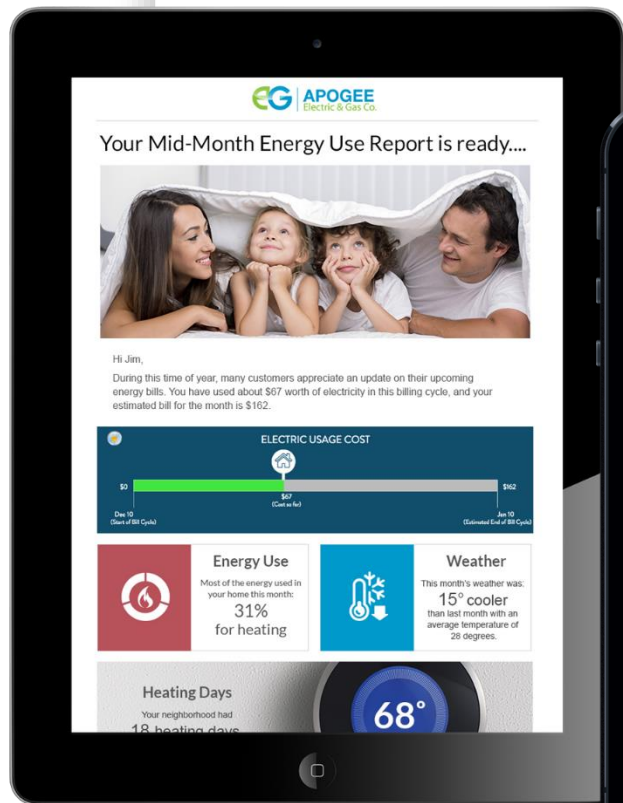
EG | APOGEE
Electric & Gas Co.

Your Mid-Month Energy Use Report is ready....

Hi Jim,

During this time of year, many customers appreciate an update on their upcoming energy bills. You have used about $67 worth of electricity in this billing cycle, and your estimated bill for the month is $162.

ELECTRIC USAGE COST

$0
$67
(Cost so far)
$162
Dec 10
(Start of Bill Cycle)
Jan 10
(Estimated End of Bill Cycle)

Energy Use
Most of the energy used in your home this month:
31%
for heating

Weather
This month's weather was:
15° cooler
than last month with an average temperature of 28 degrees.

Heating Days
Your neighborhood had
18 heating days

68°